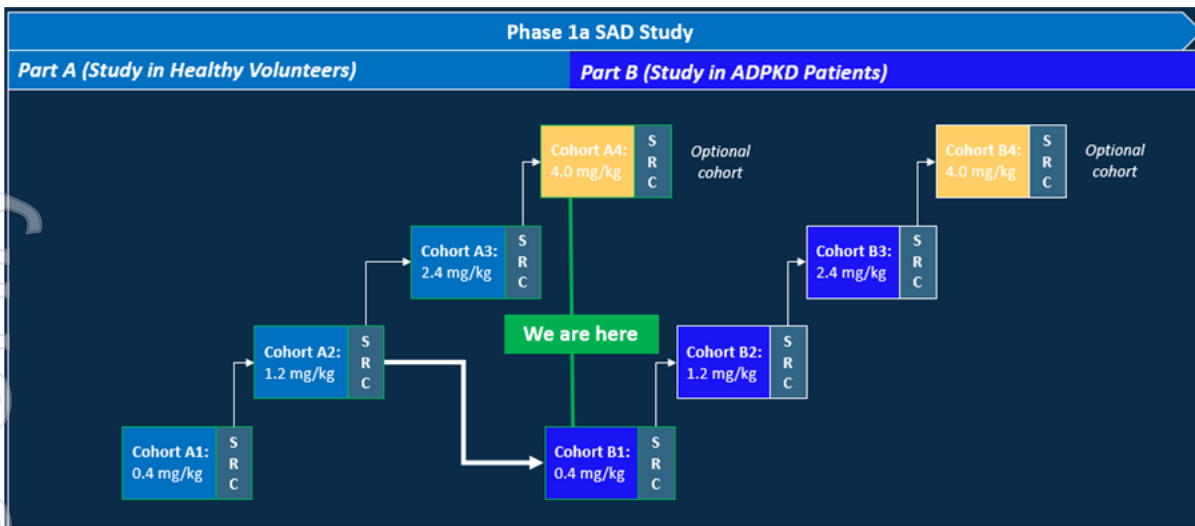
Phase 1a SAD Study

Part A (Study in Healthy Volunteers)

Part B (Study in ADPKD Patients)

Cohort A4: 4.0 mg/kg
S R C
Optional cohort

Cohort B4: 4.0 mg/kg
S R C
Optional cohort

Cohort A3: 2.4 mg/kg
S R C

Cohort B3: 2.4 mg/kg
S R C

We are here

Cohort A2: 1.2 mg/kg
S R C

Cohort B2: 1.2 mg/kg
S R C

Cohort A1: 0.4 mg/kg
S R C

Cohort B1: 0.4 mg/kg
S R C